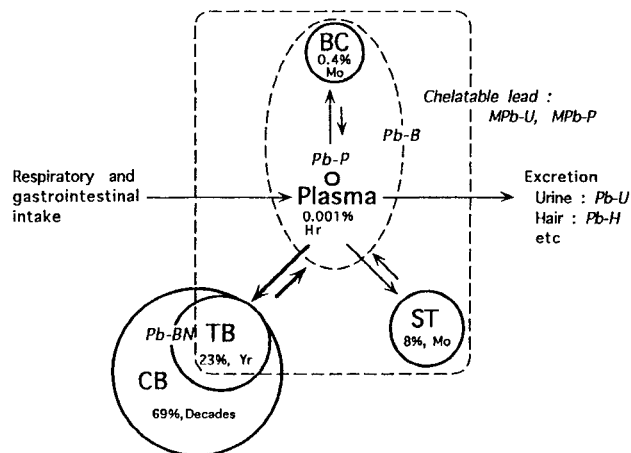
BC
0.4%
Mo

Chelatable lead :
MPb-U, MPb-P

Pb-B

Pb-P

Respiratory and gastrointestinal intake

Plasma
0.001%
Hr

Excretion
Urine : Pb-U
Hair : Pb-H
etc

Pb-BM

TB
23%, Yr

CB
69%, Decades

ST
8%, Mo